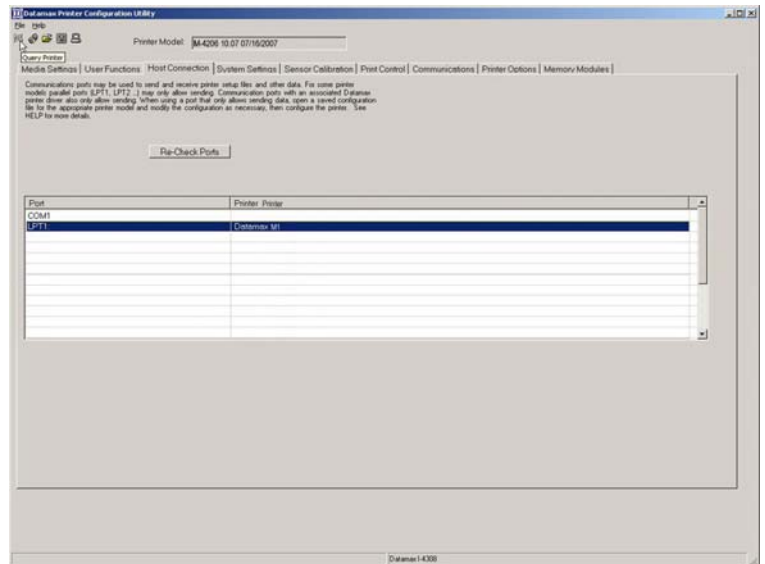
Datamax Printer Configuration Utility

File Help

Query Printer

Printer Model: M-4206 10.07 07/16/2007

Media Settings | User Functions | Host Connection | System Settings | Sensor Calibration | Print Control | Communications | Printer Options | Memory Modules

Communications ports may be used to send and receive printer setup files and other data. For some printer models parallel ports (LPT1, LPT2...) may only allow sending. Communication ports with an associated Datamax printer driver also only allow sending. When using a port that only allows sending data, open a saved configuration file for the appropriate printer model and modify the configuration as necessary, then configure the printer. See HELP for more details.

Re-Check Ports

| Port | Printer Printer |
|---|---|
| COM1 | |
| LPT1: | Datamax M |

Datamax I-4308